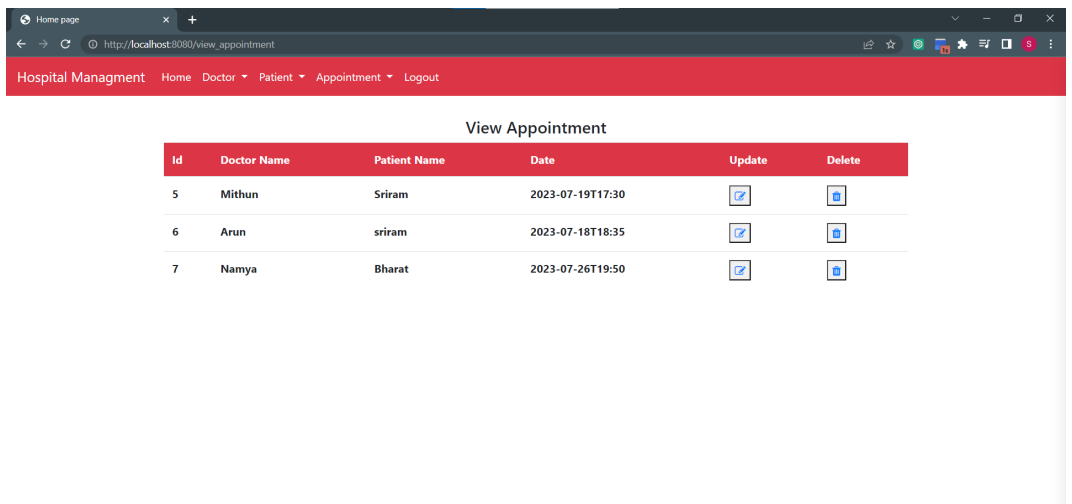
Home page

http://localhost:8080/view_appointment

Hospital Managment Home Doctor Patient Appointment Logout

View Appointment

| Id | Doctor Name | Patient Name | Date | Update | Delete |
|---|---|---|---|---|---|
| 5 | Mithun | Sriram | 2023-07-19T17:30 | | |
| 6 | Arun | sriram | 2023-07-18T18:35 | | |
| 7 | Namya | Bharat | 2023-07-26T19:50 | | |